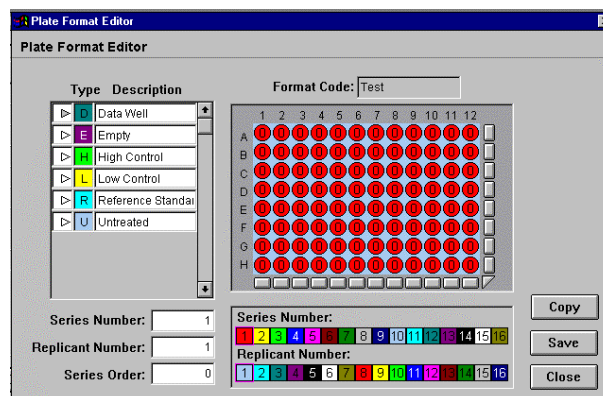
Plate Format Editor

Plate Format Editor

Type Description

| | | |
|---|---|---|
| ▷ | D | Data Well |
| ▷ | E | Empty |
| ▷ | H | High Control |
| ▷ | L | Low Control |
| ▷ | R | Reference Standa |
| ▷ | U | Untreated |

Format Code: Test

| | 1 | 2 | 3 | 4 | 5 | 6 | 7 | 8 | 9 | 10 | 11 | 12 |
|---|---|---|---|---|---|---|---|---|---|---|---|---|
| A | 0 | 0 | 0 | 0 | 0 | 0 | 0 | 0 | 0 | 0 | 0 | 0 |
| B | 0 | 0 | 0 | 0 | 0 | 0 | 0 | 0 | 0 | 0 | 0 | 0 |
| C | 0 | 0 | 0 | 0 | 0 | 0 | 0 | 0 | 0 | 0 | 0 | 0 |
| D | 0 | 0 | 0 | 0 | 0 | 0 | 0 | 0 | 0 | 0 | 0 | 0 |
| E | 0 | 0 | 0 | 0 | 0 | 0 | 0 | 0 | 0 | 0 | 0 | 0 |
| F | 0 | 0 | 0 | 0 | 0 | 0 | 0 | 0 | 0 | 0 | 0 | 0 |
| G | 0 | 0 | 0 | 0 | 0 | 0 | 0 | 0 | 0 | 0 | 0 | 0 |
| H | 0 | 0 | 0 | 0 | 0 | 0 | 0 | 0 | 0 | 0 | 0 | 0 |

Series Number: 1

Replicant Number: 1

Series Order: 0

Series Number:
1 2 3 4 5 6 7 8 9 10 11 12 13 14 15 16

Replicant Number:
1 2 3 4 5 6 7 8 9 10 11 12 13 14 15 16

Copy

Save

Close